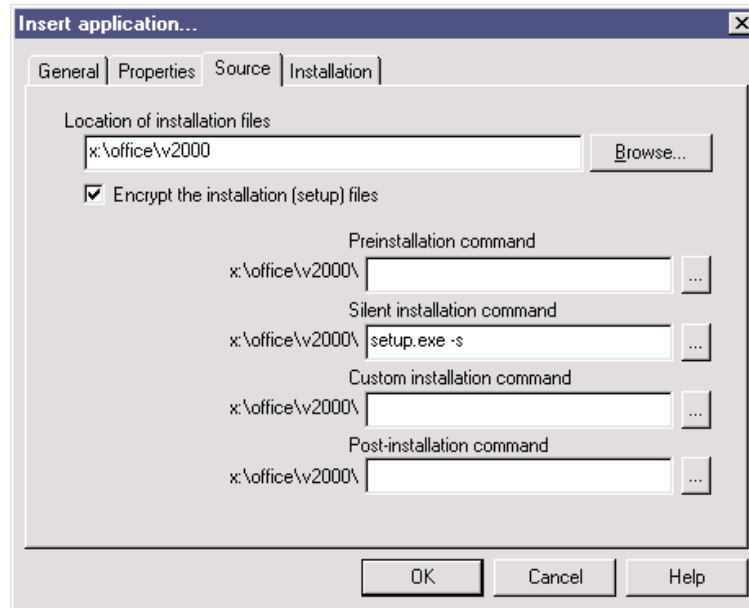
Insert application...

General | Properties | Source | Installation

Location of installation files

x:\office\v2000

Browse...

Encrypt the installation (setup) files

Preinstallation command

x:\office\v2000\

...

Silent installation command

x:\office\v2000\ setup.exe -s

...

Custom installation command

x:\office\v2000\

...

Post-installation command

x:\office\v2000\

...

OK

Cancel

Help